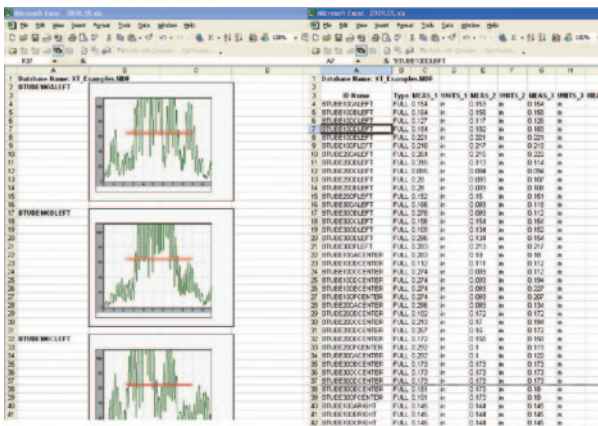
Microsoft Excel - 2808_09.xls

File Edit View Insert Format Tools Data Window Help

E37

Database Name: XT_Examples.MDB

STUBE006LEFT

STUBE008LEFT

STUBE008CLEFT

Microsoft Excel - 2808LOL.xls

File Edit View Insert Format Tools Data Window Help

A7 STUBE10DCLEFT

Database Name: XT_Examples.MDB

| ID Name | Type | MEAS_1 | UNITS_1 | MEAS_2 | UNITS_2 | MEAS_3 | UNITS_3 |
|---|---|---|---|---|---|---|---|
| STUBE10GALEFT | FULL | 0.154 | in | 0.153 | in | 0.164 | in |
| STUBE10DBLEFT | FULL | 0.164 | in | 0.158 | in | 0.169 | in |
| STUBE10DBLEFT | FULL | 0.17 | in | 0.176 | in | 0.176 | in |
| STUBE10DCLEFT | FULL | 0.184 | in | 0.182 | in | 0.182 | in |
| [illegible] | FULL | 0.221 | in | 0.221 | in | 0.221 | in |
| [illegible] | FULL | 0.216 | in | 0.217 | in | 0.210 | in |
| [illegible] | FULL | 0.251 | in | 0.251 | in | 0.222 | in |
| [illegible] | FULL | 0.316 | in | 0.313 | in | 0.314 | in |
| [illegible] | FULL | 0.095 | in | 0.098 | in | 0.094 | in |
| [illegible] | FULL | 0.25 | in | 0.093 | in | 0.097 | in |
| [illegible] | FULL | 0.26 | in | 0.093 | in | 0.100 | in |
| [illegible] | FULL | 0.152 | in | 0.15 | in | 0.151 | in |
| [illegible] | FULL | 0.188 | in | 0.095 | in | 0.110 | in |
| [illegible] | FULL | 0.278 | in | 0.080 | in | 0.112 | in |
| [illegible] | FULL | 0.156 | in | 0.154 | in | 0.164 | in |
| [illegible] | FULL | 0.109 | in | 0.134 | in | 0.162 | in |
| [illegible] | FULL | 0.296 | in | 0.134 | in | 0.164 | in |
| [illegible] | FULL | 0.203 | in | 0.213 | in | 0.217 | in |
| STUBE10GACENTER | FULL | 0.203 | in | 0.11 | in | 0.18 | in |
| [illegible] | FULL | 0.112 | in | 0.112 | in | 0.112 | in |
| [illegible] | FULL | 0.274 | in | 0.095 | in | 0.112 | in |
| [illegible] | FULL | 0.274 | in | 0.093 | in | 0.104 | in |
| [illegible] | FULL | 0.274 | in | 0.093 | in | 0.227 | in |
| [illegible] | FULL | 0.274 | in | 0.093 | in | 0.207 | in |
| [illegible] | FULL | 0.298 | in | 0.093 | in | 0.134 | in |
| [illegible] | FULL | 0.182 | in | 0.172 | in | 0.172 | in |
| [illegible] | FULL | 0.172 | in | 0.17 | in | 0.166 | in |
| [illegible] | FULL | 0.267 | in | 0.16 | in | 0.172 | in |
| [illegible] | FULL | 0.172 | in | 0.150 | in | 0.151 | in |
| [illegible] | FULL | 0.252 | in | 0.1 | in | 0.173 | in |
| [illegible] | FULL | 0.252 | in | 0.1 | in | 0.122 | in |
| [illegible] | FULL | 0.173 | in | 0.173 | in | 0.173 | in |
| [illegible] | FULL | 0.173 | in | 0.173 | in | 0.173 | in |
| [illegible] | FULL | 0.173 | in | 0.173 | in | 0.173 | in |
| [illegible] | FULL | 0.181 | in | 0.18 | in | 0.18 | in |
| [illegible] | FULL | 0.181 | in | 0.173 | in | 0.18 | in |
| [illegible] | FULL | 0.145 | in | 0.144 | in | 0.145 | in |
| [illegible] | FULL | 0.145 | in | 0.144 | in | 0.145 | in |